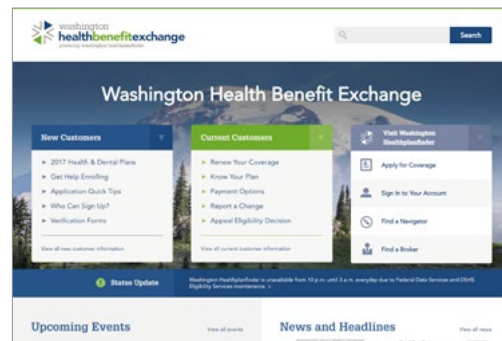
washington
healthbenefitexchange
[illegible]

Search

Washington Health Benefit Exchange

New Customers
2017 Health & Dental Plans
Get Help Enrolling
Application Quick Tips
Who Can Sign Up?
Verification Forms
View all new customer information

Current Customers
Renew Your Coverage
Know Your Plan
Payment Options
Report a Change
Appeal Eligibility Decision
View all current customer information

Visit Washington Healthplanfinder
Apply for Coverage
Sign In to Your Account
Find a Navigator
Find a Broker

Status Update
Washington Healthplanfinder is unavailable from 10 p.m. until 3 a.m. everyday due to Federal Data Services and DSHS Eligibility Services maintenance. >

Upcoming Events
View all events

News and Headlines
View all news